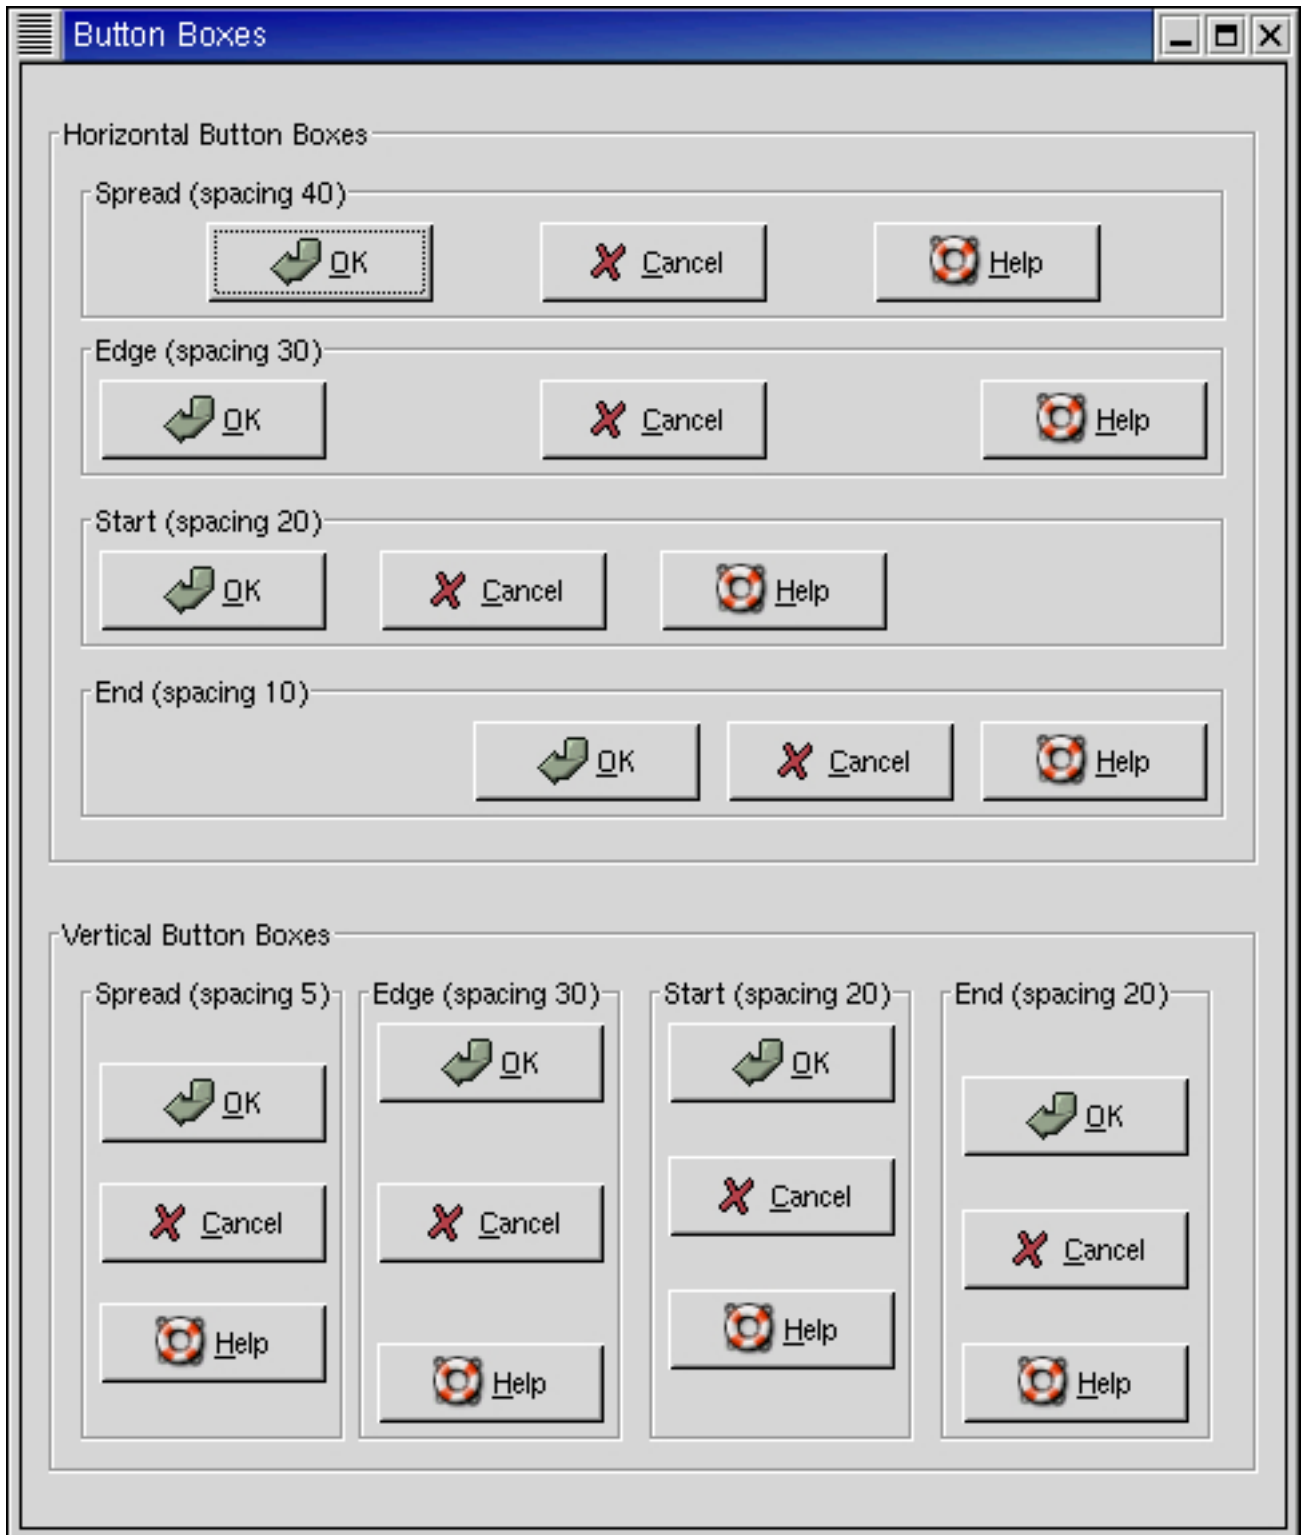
Button Boxes

Horizontal Button Boxes

Spread (spacing 40)

OK Cancel Help

Edge (spacing 30)

OK Cancel Help

Start (spacing 20)

OK Cancel Help

End (spacing 10)

OK Cancel Help

Vertical Button Boxes

Spread (spacing 5)

OK
Cancel
Help

Edge (spacing 30)

OK
Cancel
Help

Start (spacing 20)

OK
Cancel
Help

End (spacing 20)

OK
Cancel
Help